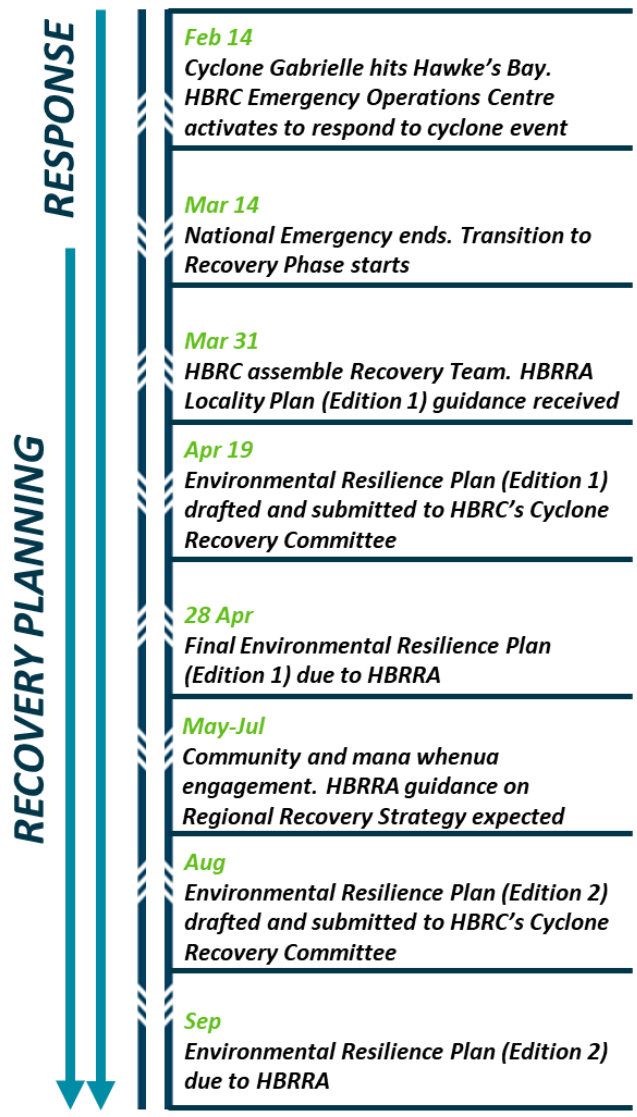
RESPONSE

RECOVERY PLANNING

Feb 14
Cyclone Gabrielle hits Hawke's Bay. HBRC Emergency Operations Centre activates to respond to cyclone event

Mar 14
National Emergency ends. Transition to Recovery Phase starts

Mar 31
HBRC assemble Recovery Team. HBRRA Locality Plan (Edition 1) guidance received

Apr 19
Environmental Resilience Plan (Edition 1) drafted and submitted to HBRC's Cyclone Recovery Committee

28 Apr
Final Environmental Resilience Plan (Edition 1) due to HBRRA

May-Jul
Community and mana whenua engagement. HBRRA guidance on Regional Recovery Strategy expected

Aug
Environmental Resilience Plan (Edition 2) drafted and submitted to HBRC's Cyclone Recovery Committee

Sep
Environmental Resilience Plan (Edition 2) due to HBRRA